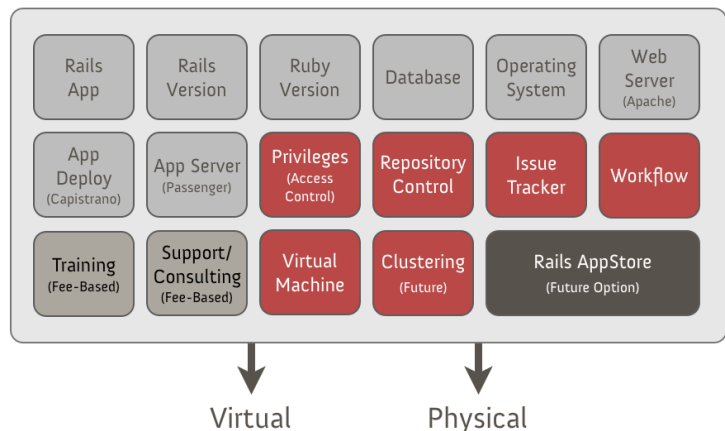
Rails App

Rails Version

Ruby Version

Database

Operating System

Web Server (Apache)

App Deploy (Capistrano)

App Server (Passenger)

Privileges (Access Control)

Repository Control

Issue Tracker

Workflow

Training (Fee-Based)

Support/ Consulting (Fee-Based)

Virtual Machine

Clustering (Future)

Rails AppStore (Future Option)

Virtual

Physical